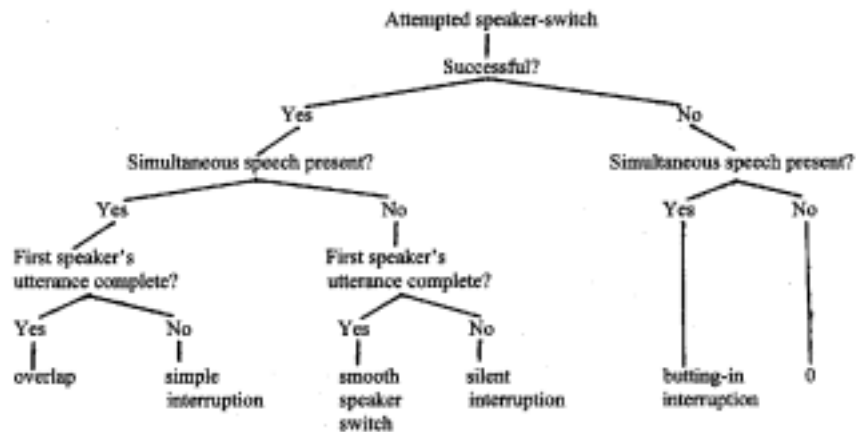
Attempted speaker-switch

Successful?

Yes

No

Simultaneous speech present?

Simultaneous speech present?

Yes

No

Yes

No

First speaker's utterance complete?

First speaker's utterance complete?

Yes

No

Yes

No

overlap

simple interruption

smooth speaker switch

silent interruption

butting-in interruption

0